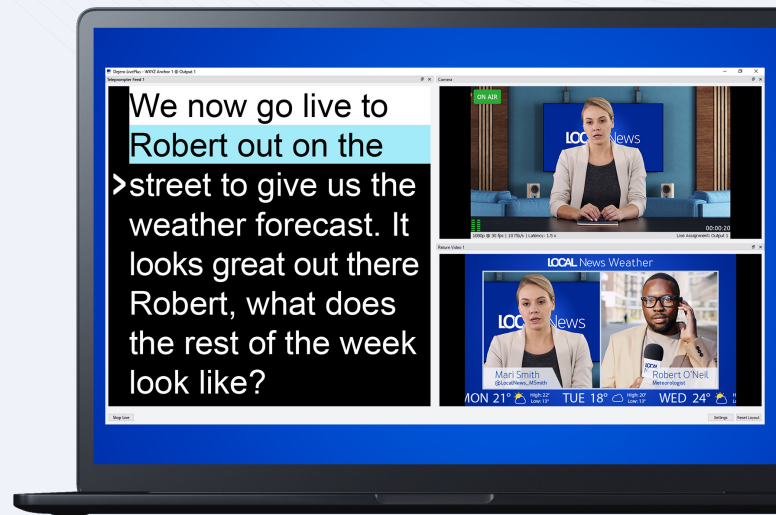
Dejero LivePlus - WXYZ Anchor 1 @ Output 1

Teleprompter Feed 1

We now go live to Robert out on the street to give us the weather forecast. It looks great out there Robert, what does the rest of the week look like?

Camera

ON AIR

LOCAL News

1080p @ 30 fps | 10 Mb/s | Latency: 1.5 s

00:00:20

Live Assignment: Output 1

Return Video 1

LOCAL News Weather

LOCAL News

Mari Smith
@LocalNews_MSmith

Robert O'Neil
Meteorologist

MON 21° High: 22° Low: 13°

TUE 18° High: 20° Low: 13°

WED 24°

Stop Live

Settings

Reset Layout